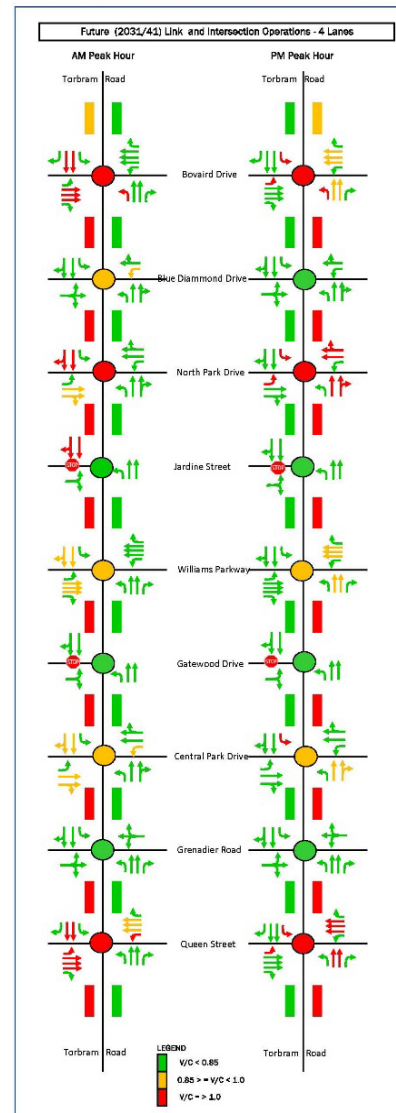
Future (2031/41) Link and Intersection Operations - 4 Lanes

AM Peak Hour

PM Peak Hour

Torbram Road

Torbram Road

Bovaird Drive

Blue Diammond Drive

North Park Drive

STOP

Jardine Street

STOP

Williams Parkway

STOP

Gatewood Drive

STOP

Central Park Drive

Grenadier Road

Queen Street

Torbram Road

Torbram Road

LEGEND

V/C < 0.85

0.85 >= V/C < 1.0

V/C => 1.0